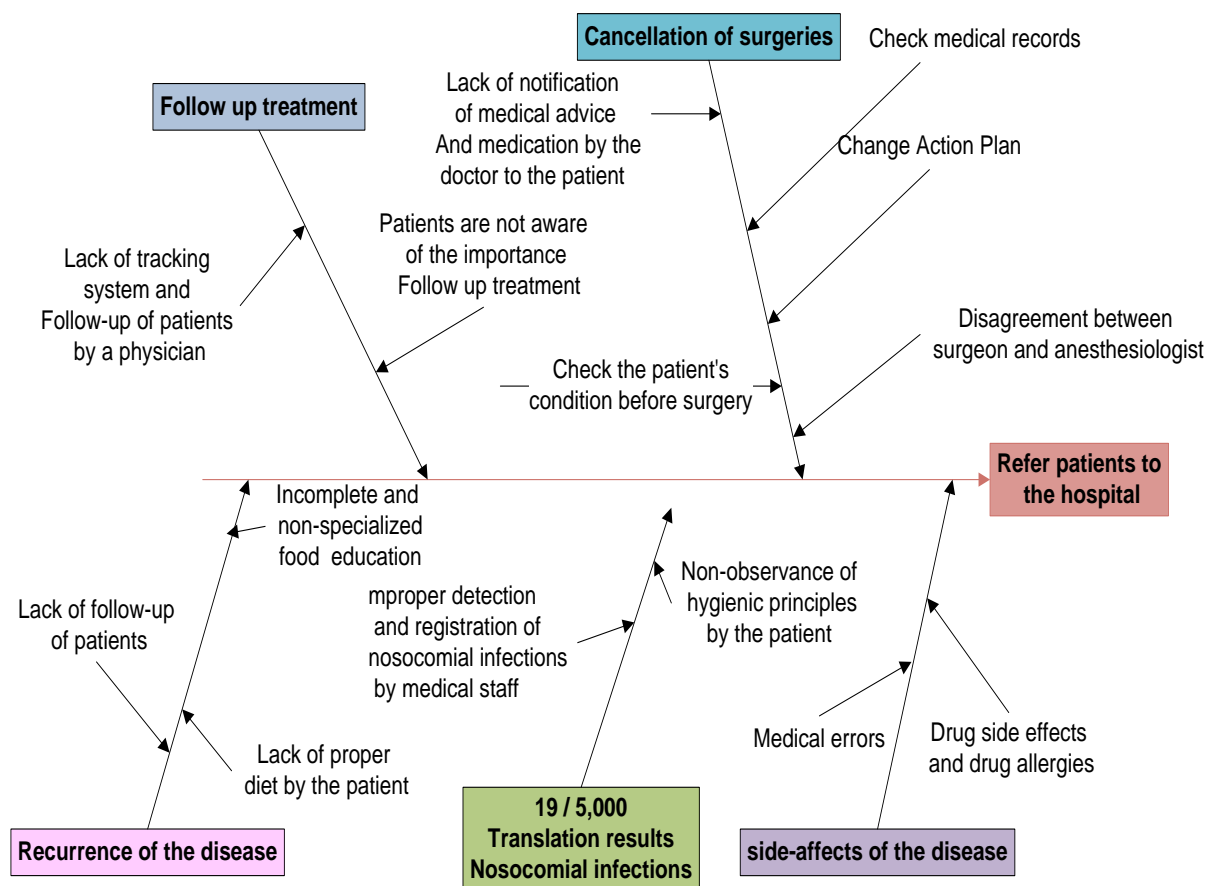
Cancellation of surgeries

Check medical records

Lack of notification of medical advice And medication by the doctor to the patient

Follow up treatment

Change Action Plan

Patients are not aware of the importance Follow up treatment

Lack of tracking system and Follow-up of patients by a physician

Disagreement between surgeon and anesthesiologist

Check the patient's condition before surgery

Refer patients to the hospital

Incomplete and non-specialized food education

Non-observance of hygienic principles by the patient

Lack of follow-up of patients

mproper detection and registration of nosocomial infections by medical staff

Medical errors

Drug side effects and drug allergies

Lack of proper diet by the patient

Recurrence of the disease

19 / 5,000
Translation results
Nosocomial infections

side-affects of the disease